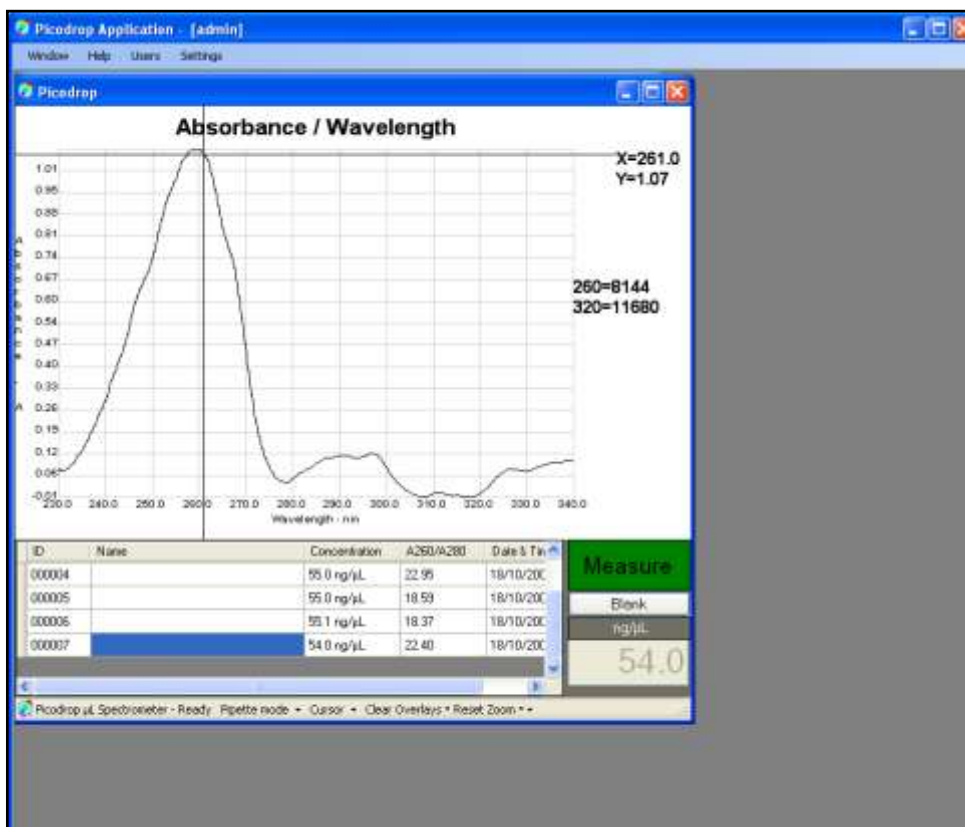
Picodrop Application - [admin]

Window Help Users Settings

Picodrop

Absorbance / Wavelength

X=261.0
Y=1.07

1.01
0.95
0.88
0.81
0.74
0.67
0.60
0.54
0.47
0.40
0.33
0.26
0.19
0.12
0.05
-0.01

A b s o r b a n c e - A

260=8144
320=11680

230.0 240.0 250.0 260.0 270.0 280.0 290.0 300.0 310.0 320.0 330.0 340.0

Wavelength - nm

| ID | Name | Concentration | A260/A280 | Date & Tim |
|---|---|---|---|---|
| 000004 | | 55.0 ng/µL | 22.95 | 18/10/200 |
| 000005 | | 55.0 ng/µL | 18.59 | 18/10/200 |
| 000006 | | 55.1 ng/µL | 18.37 | 18/10/200 |
| 000007 | | 54.0 ng/µL | 22.40 | 18/10/200 |

Measure

Blank

ng/µL

54.0

Picodrop µL Spectrometer - Ready Pipette mode ▾ Cursor ▾ Clear Overlays ▾ Reset Zoom ▾ ▾